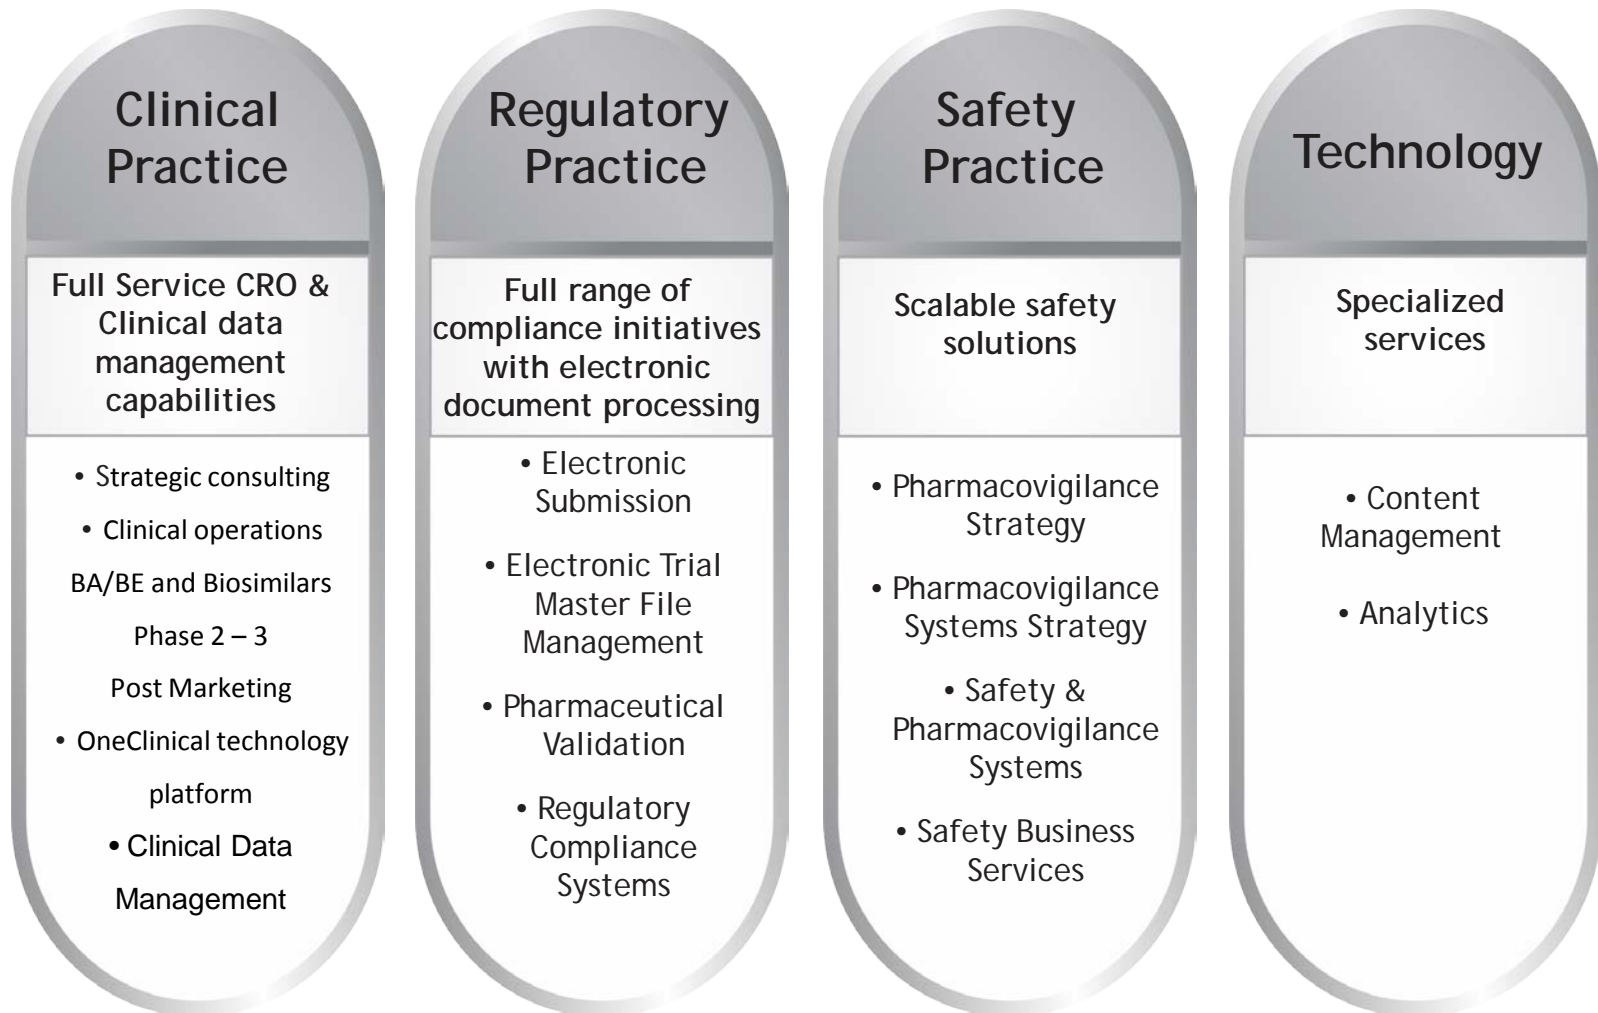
Clinical Practice

Full Service CRO & Clinical data management capabilities

• Strategic consulting

• Clinical operations

BA/BE and Biosimilars

Phase 2 – 3

Post Marketing

• OneClinical technology platform

• Clinical Data Management

Regulatory Practice

Full range of compliance initiatives with electronic document processing

• Electronic Submission

• Electronic Trial Master File Management

• Pharmaceutical Validation

• Regulatory Compliance Systems

Safety Practice

Scalable safety solutions

• Pharmacovigilance Strategy

• Pharmacovigilance Systems Strategy

• Safety & Pharmacovigilance Systems

• Safety Business Services

Technology

Specialized services

• Content Management

• Analytics